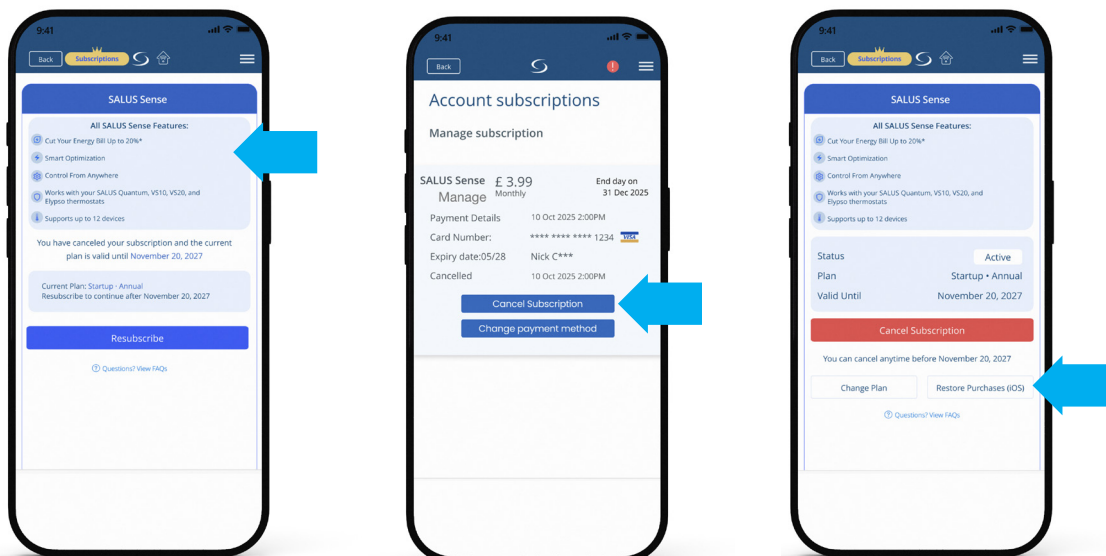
9:41

Back Subscriptions

SALUS Sense

All SALUS Sense Features:

Cut Your Energy Bill Up to 20%*

Smart Optimization

Control From Anywhere

Works with your SALUS Quantum, VS10, VS20, and Elypso thermostats

Supports up to 12 devices

You have canceled your subscription and the current plan is valid until November 20, 2027

Current Plan: Startup - Annual
Resubscribe to continue after November 20, 2027

Resubscribe

Questions? View FAQs

9:41

Back

Account subscriptions

Manage subscription

SALUS Sense
Manage

£ 3.99
Monthly

End day on
31 Dec 2025

Payment Details 10 Oct 2025 2:00PM

Card Number: **** **** **** 1234 VISA

Expiry date:05/28 Nick C***

Cancelled 10 Oct 2025 2:00PM

Cancel Subscription

Change payment method

9:41

Back Subscriptions

SALUS Sense

All SALUS Sense Features:

Cut Your Energy Bill Up to 20%*

Smart Optimization

Control From Anywhere

Works with your SALUS Quantum, VS10, VS20, and Elypso thermostats

Supports up to 12 devices

| Status | Active |
|---|---|
| Plan | Startup • Annual |
| Valid Until | November 20, 2027 |

Cancel Subscription

You can cancel anytime before November 20, 2027

Change Plan Restore Purchases (iOS)

Questions? View FAQs